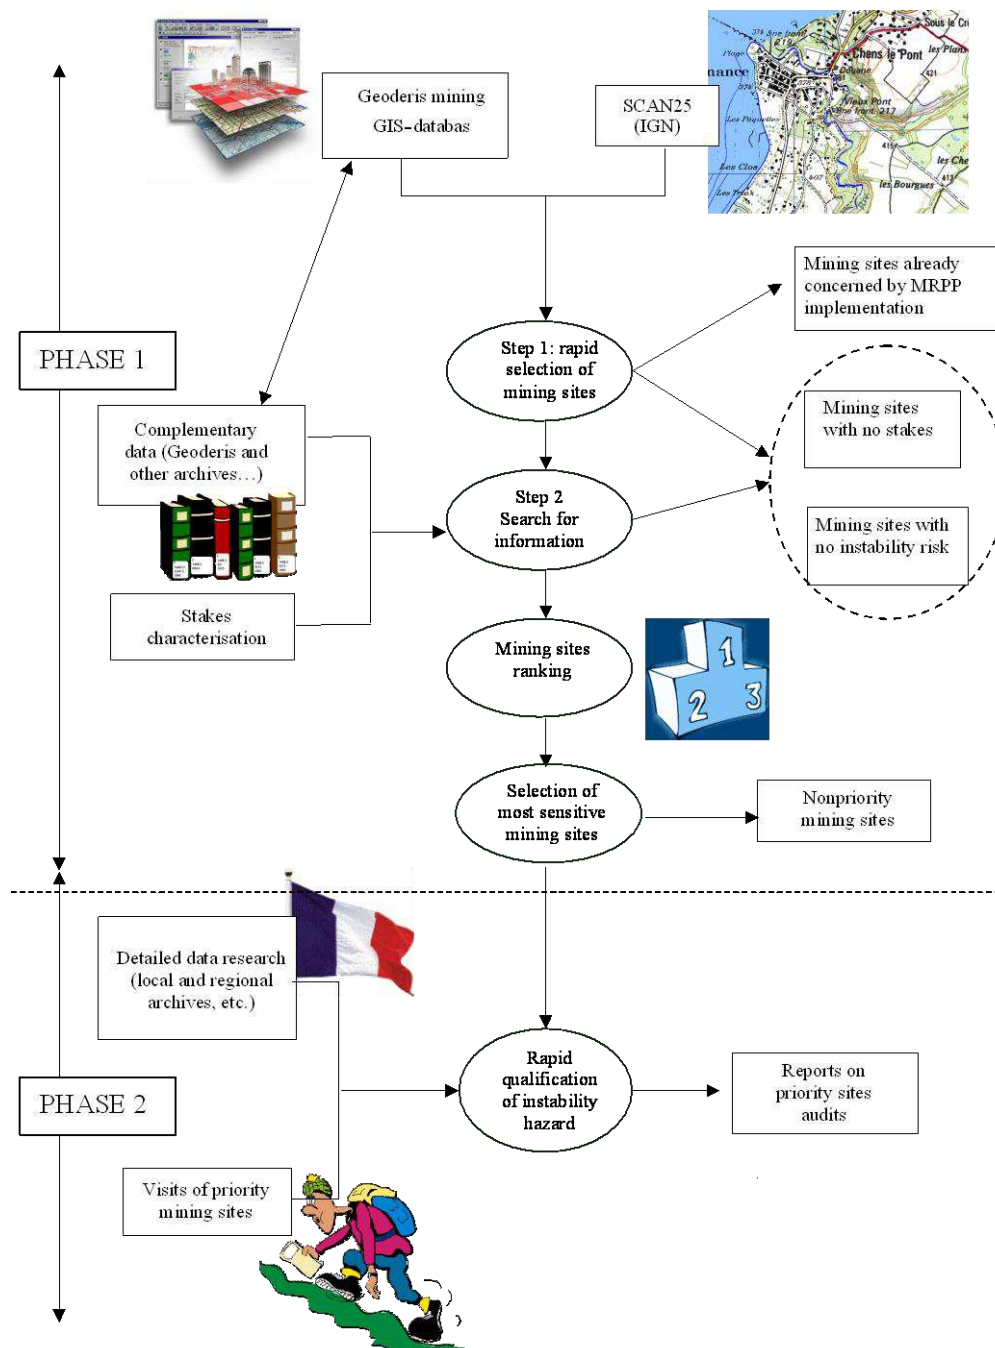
Geoderis mining GIS-databas

SCAN25 (IGN)

Sous le Cr
Chens le Pont
les Plans
nance
Vieux Pont
les Che
les Bourgues
Les Clos

PHASE 1

Step 1: rapid selection of mining sites

Mining sites already concerned by MRPP implementation

Mining sites with no stakes

Complementary data (Geoderis and other archives…)

Step 2 Search for information

Mining sites with no instability risk

Stakes characterisation

Mining sites ranking

1
2
3

Selection of most sensitive mining sites

Nonpriority mining sites

Detailed data research (local and regional archives, etc.)

PHASE 2

Rapid qualification of instability hazard

Reports on priority sites audits

Visits of priority mining sites